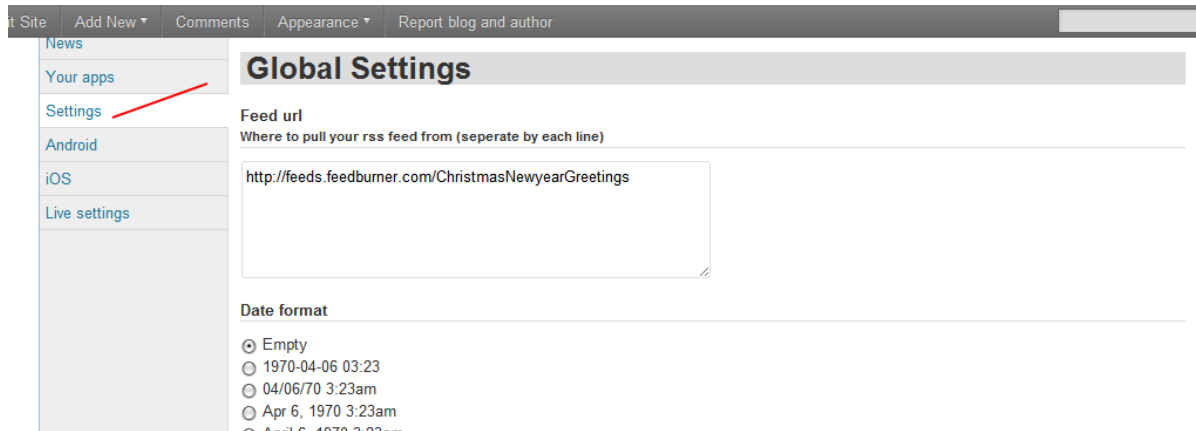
it Site | Add New ▾ | Comments | Appearance ▾ | Report blog and author

News
Your apps
Settings
Android
iOS
Live settings

Global Settings

Feed url
Where to pull your rss feed from (seperate by each line)

http://feeds.feedburner.com/ChristmasNewyearGreetings

Date format

Empty
1970-04-06 03:23
04/06/70 3:23am
Apr 6, 1970 3:23am
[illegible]